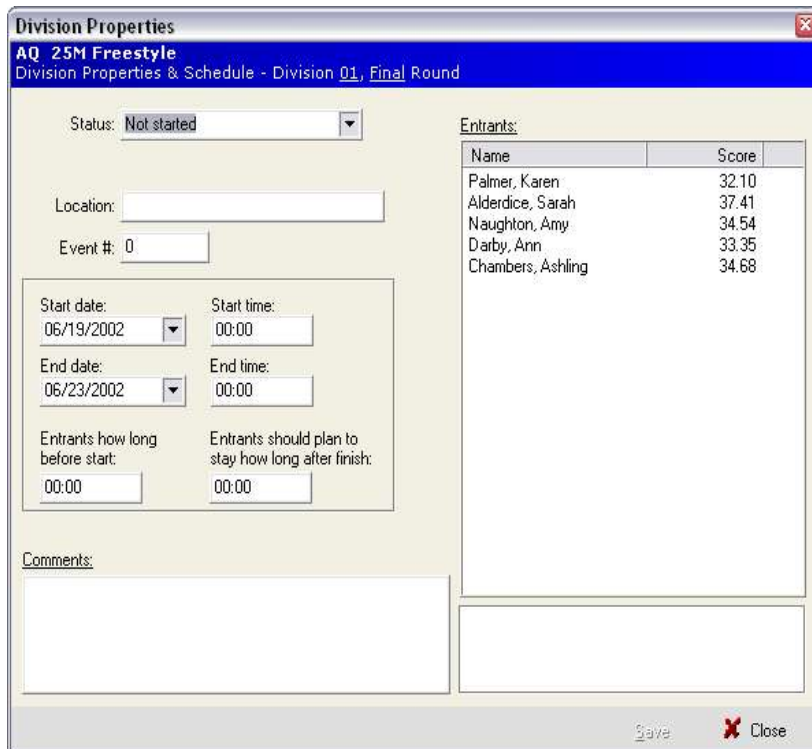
Division Properties

AQ 25M Freestyle
Division Properties & Schedule - Division 01, Final Round

Status: Not started

Location:

Event #: 0

Start date: 06/19/2002
Start time: 00:00
End date: 06/23/2002
End time: 00:00
Entrants how long before start: 00:00
Entrants should plan to stay how long after finish: 00:00

Comments:

Entrants:

| Name | Score |
|---|---|
| Palmer, Karen | 32.10 |
| Alderdice, Sarah | 37.41 |
| Naughton, Amy | 34.54 |
| Darby, Ann | 33.35 |
| Chambers, Ashling | 34.68 |

Save
Close